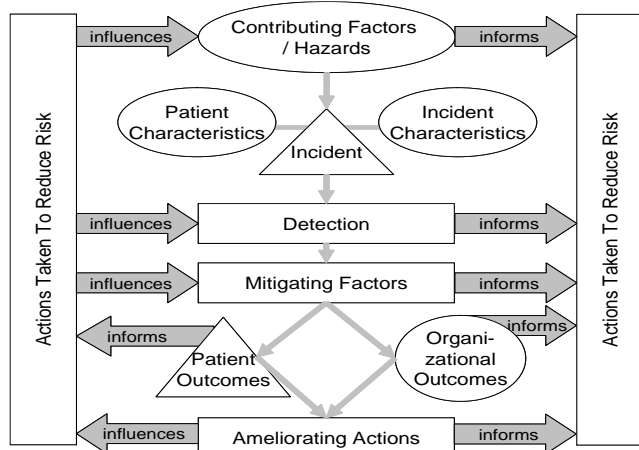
Actions Taken To Reduce Risk

influences
Contributing Factors / Hazards
informs

Patient Characteristics
Incident
Incident Characteristics

influences
Detection
informs

influences
Mitigating Factors
informs

informs
informs
Patient Outcomes
Organizational Outcomes

influences
Ameliorating Actions
informs

Actions Taken To Reduce Risk